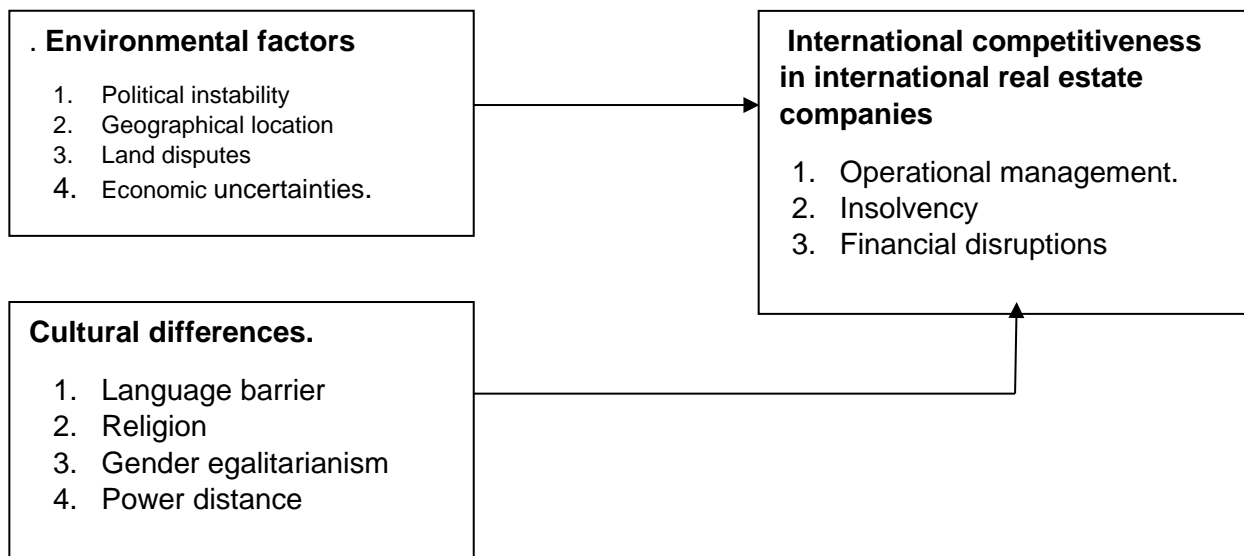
. **Environmental factors**

1. Political instability
2. Geographical location
3. Land disputes
4. Economic uncertainties.

**International competitiveness in international real estate companies**

1. Operational management.
2. Insolvency
3. Financial disruptions

**Cultural differences.**

1. Language barrier
2. Religion
3. Gender egalitarianism
4. Power distance